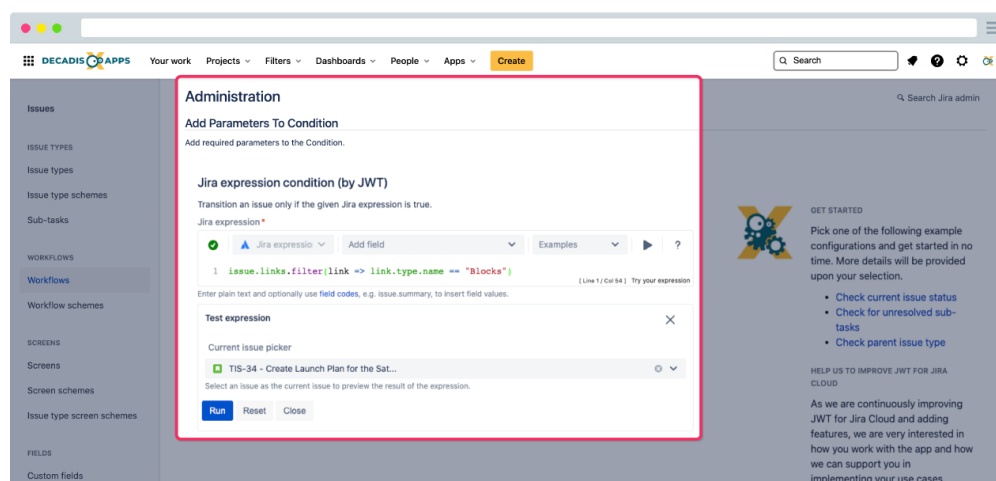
DECADIS APPS Your work Projects Filters Dashboards People Apps Create

Search

Issues

ISSUE TYPES
Issue types
Issue type schemes
Sub-tasks

WORKFLOWS
Workflows
Workflow schemes

SCREENS
Screens
Screen schemes
Issue type screen schemes

FIELDS
Custom fields

Administration

Search Jira admin

Add Parameters To Condition

Add required parameters to the Condition.

Jira expression condition (by JWT)

Transition an issue only if the given Jira expression is true.

Jira expression *

Jira expressio Add field Examples ?

1 issue.links.filter(link => link.type.name == "Blocks")

[ Line 1 / Col 54 ] Try your expression

Enter plain text and optionally use field codes, e.g. issue.summary, to insert field values.

Test expression

Current issue picker

TIS-34 - Create Launch Plan for the Sat...

Select an issue as the current issue to preview the result of the expression.

Run Reset Close

GET STARTED

Pick one of the following example configurations and get started in no time. More details will be provided upon your selection.

- Check current issue status
- Check for unresolved sub-tasks
- Check parent issue type

HELP US TO IMPROVE JWT FOR JIRA CLOUD

As we are continuously improving JWT for Jira Cloud and adding features, we are very interested in how you work with the app and how we can support you in implementing your use cases